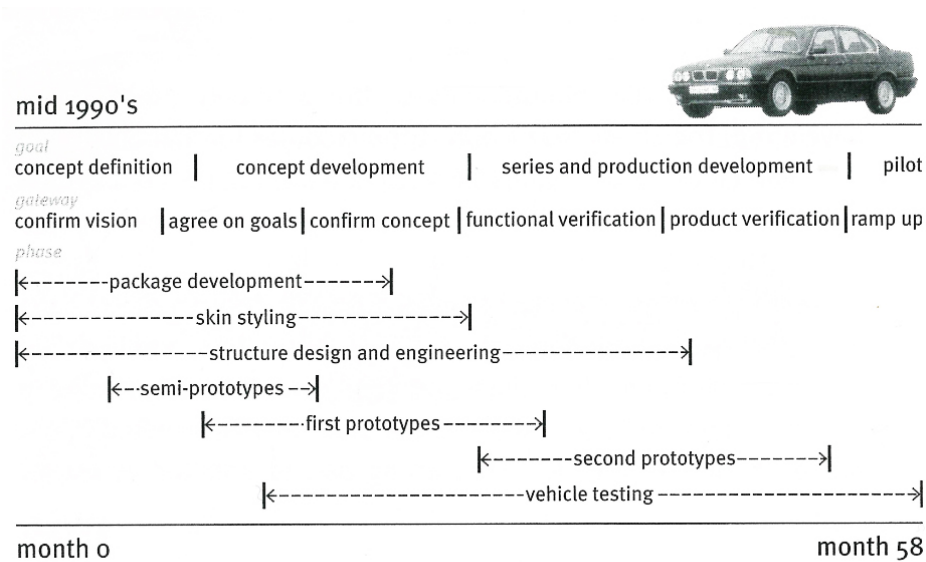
mid 1990's

goal
concept definition | concept development | series and production development | pilot

gateway
confirm vision | agree on goals | confirm concept | functional verification | product verification | ramp up

phase
package development
skin styling
structure design and engineering
semi-prototypes
first prototypes
second prototypes
vehicle testing

month 0

month 58